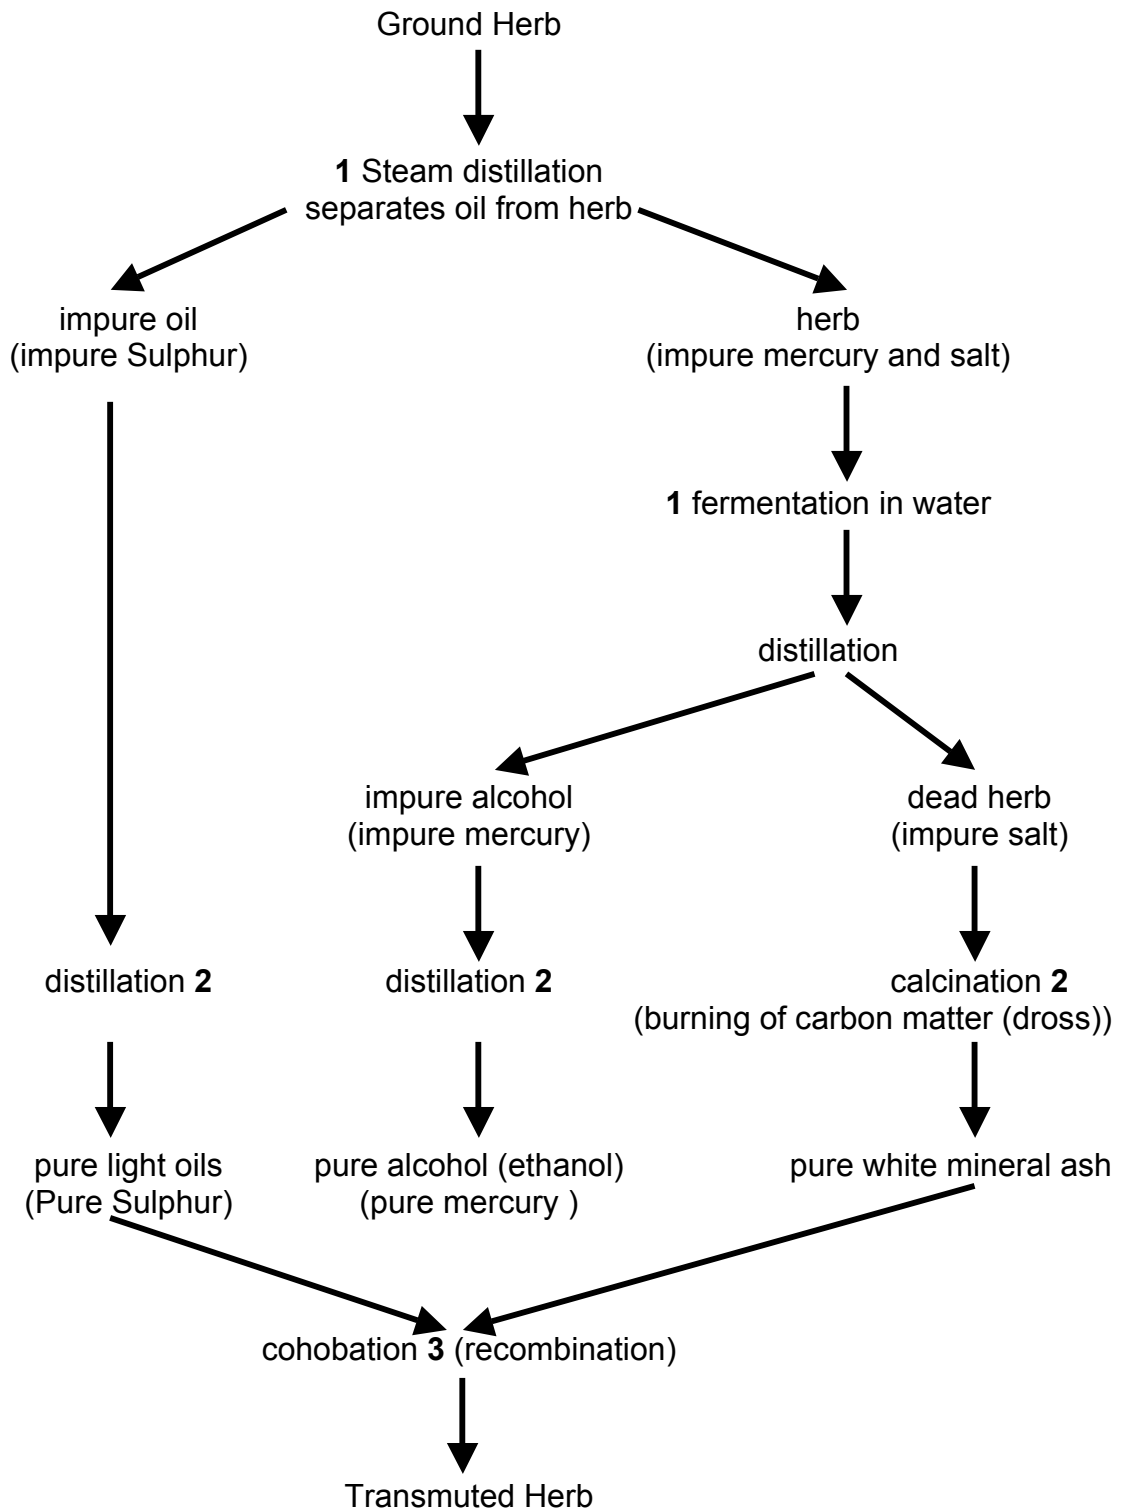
Ground Herb

**1** Steam distillation separates oil from herb

impure oil
(impure Sulphur)

herb
(impure mercury and salt)

**1** fermentation in water

distillation

impure alcohol
(impure mercury)

dead herb
(impure salt)

distillation **2**

distillation **2**

calcination **2**
(burning of carbon matter (dross))

pure light oils
(Pure Sulphur)

pure alcohol (ethanol)
(pure mercury )

pure white mineral ash

cohobation **3** (recombination)

Transmuted Herb